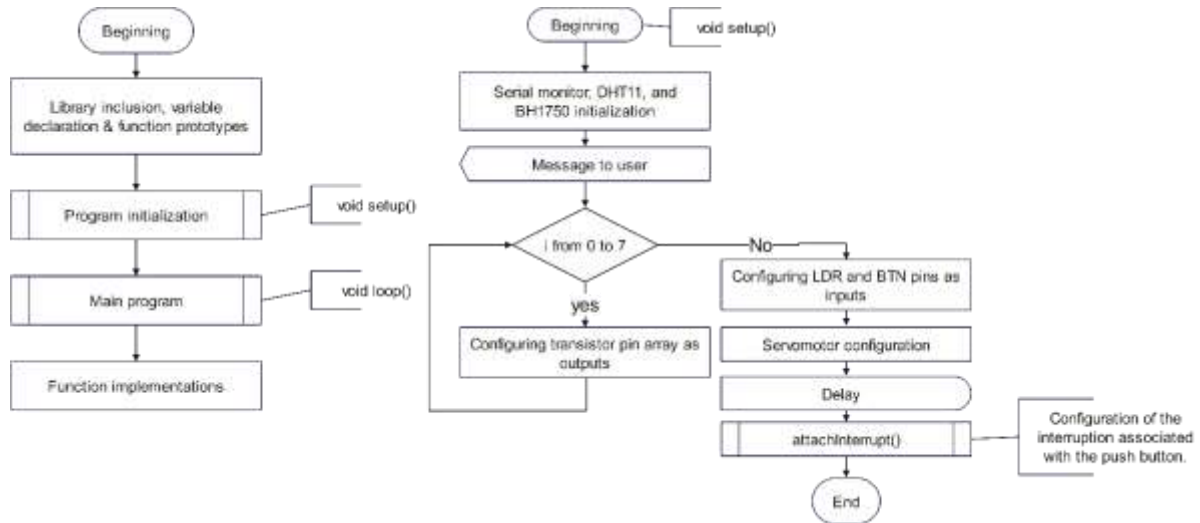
Beginning

Library inclusion, variable declaration & function prototypes

Program initialization

void setup()

Main program

void loop()

Function implementations

Beginning

void setup()

Serial monitor, DHT11, and BH1750 initialization

Message to user

i from 0 to 7

No

yes

Configuring transistor pin array as outputs

Configuring LDR and BTN pins as inputs

Servomotor configuration

Delay

attachInterrupt()

Configuration of the interruption associated with the push button.

End